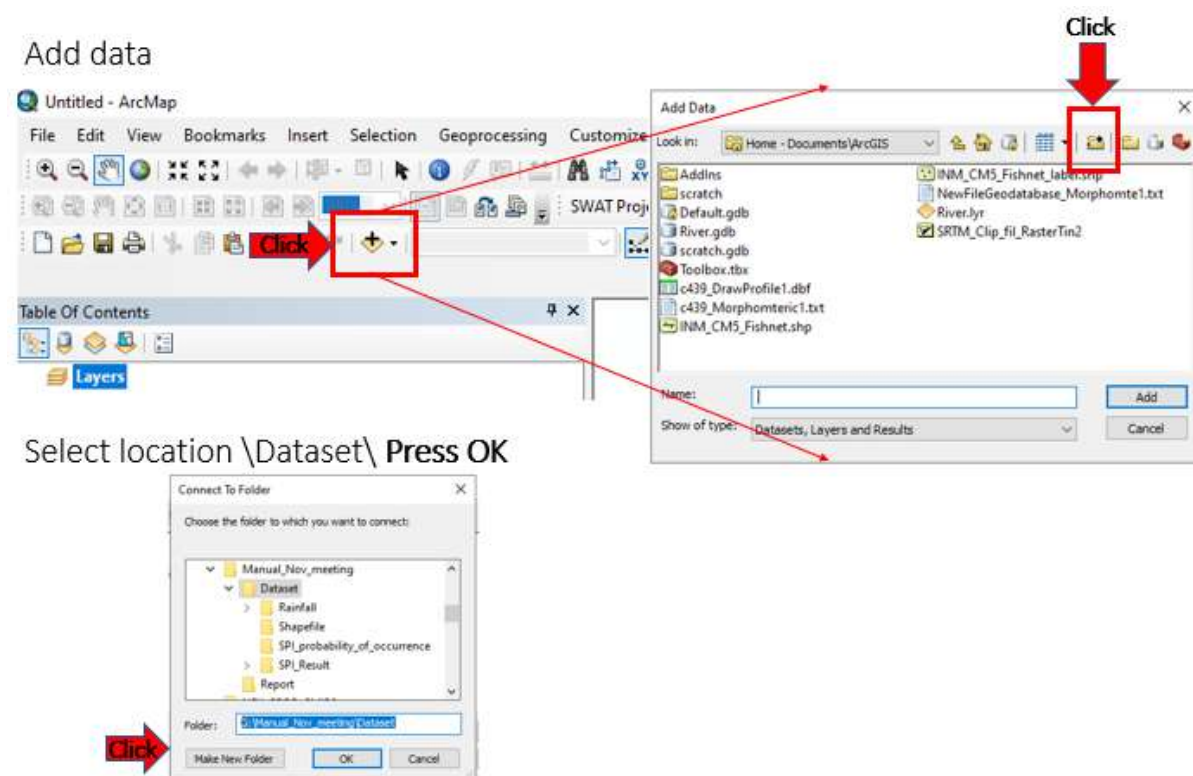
Add data

Untitled - ArcMap

File Edit View Bookmarks Insert Selection Geoprocessing Customize

SWAT Proj

Click

Table Of Contents

Layers

Click

Add Data

Look in: Home - Documents\ArcGIS

AddIns
scratch
Default.gdb
River.gdb
scratch.gdb
Toolbox.tbx
c439_DrawProfile1.dbf
c439_Morphomteric1.txt
INM_CM5_Fishnet.shp
INM_CM5_Fishnet_label.shp
NewFileGeodatabase_Morphomte1.txt
River.lyr
SRTM_Clip_fil_RasterTin2

Name:
Show of type: Datasets, Layers and Results

Add
Cancel

Select location \Dataset\ Press OK

Connect To Folder

Choose the folder to which you want to connect:

Manual_Nov_meeting
Dataset
Rainfall
Shapefile
SPI_probability_of_occurrence
SPI_Result
Report

Folder: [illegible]\Manual_Nov_meeting\Dataset

Click

Make New Folder
OK
Cancel